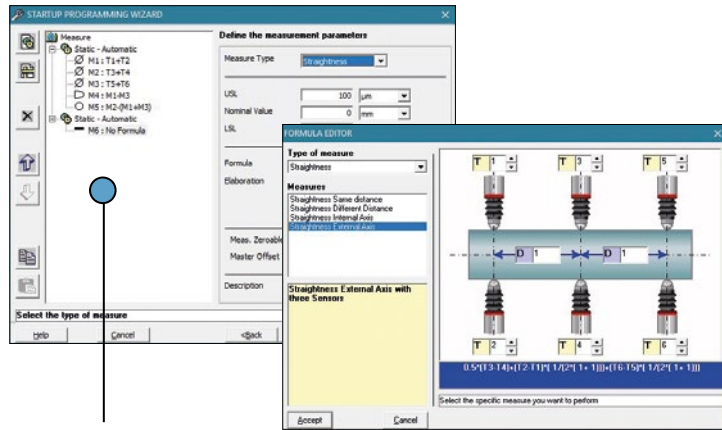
STARTUP PROGRAMMING WIZARD

Measure
Static - Automatic
M1 : T1+T2
M2 : T3+T4
M3 : T5+T6
M4 : M1-M3
M5 : M2-(M1+M3)
Static - Automatic
M6 : No Formula

Define the measurement parameters

Measure Type
Straightness

USL
100
µm

Nominal Value
0
mm

LSL

Formula

Elaboration

Meas. Zeroable

Master Offset

Description

Select the type of measure

Help
Cancel
<Back

FORMULA EDITOR

Type of measure
Straightness

Measures
Straightness Same distance
Straightness Different Distance
Straightness Internal Axis
Straightness External Axis

Straightness External Axis with three Sensors

T 1
T 3
T 5
D 1
D 1
T 2
T 4
T 6

0.5*(T3-T4)+(T2-T1)*(1/(2*(1+1)))+(T6-T5)*(1/(2*(1+1)))

Select the specific measure you want to perform

Accept
Cancel